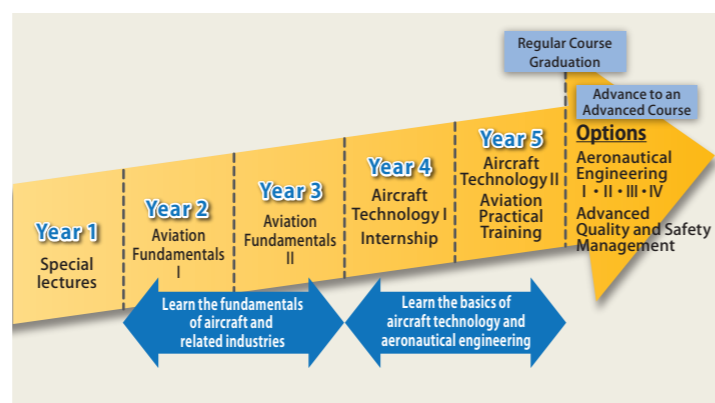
Regular Course Graduation

Advance to an Advanced Course

Year 1
Special lectures

Year 2
Aviation Fundamentals I

Year 3
Aviation Fundamentals II

Year 4
Aircraft Technology I
Internship

Year 5
Aircraft Technology II
Aviation Practical Training

Options
Aeronautical Engineering I・II・III・IV
Advanced Quality and Safety Management

Learn the fundamentals of aircraft and related industries

Learn the basics of aircraft technology and aeronautical engineering